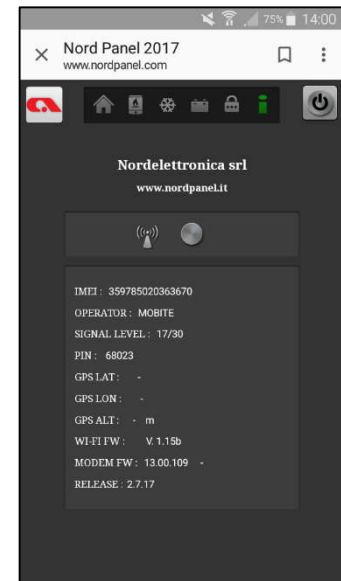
75% 14:00

Nord Panel 2017
www.nordpanel.com

Nordelettronica srl
www.nordpanel.it

IMEI : 359785020363670
OPERATOR : MOBITE
SIGNAL LEVEL : 17/30
PIN : 68023
GPS LAT : -
GPS LON : -
GPS ALT : - m
WI-FI FW : V. 1.15b
MODEM FW : 13.00.109 -
RELEASE : 2.7.17